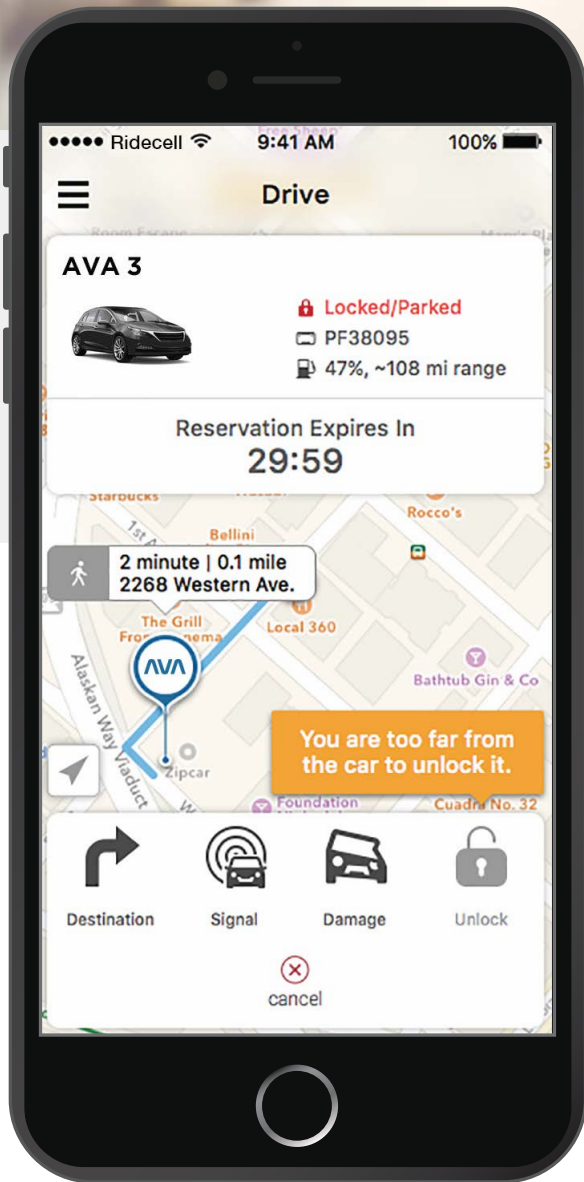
••••• Ridecell 9:41 AM 100%

Drive

AVA 3

Locked/Parked
PF38095
47%, ~108 mi range

Reservation Expires In
29:59

Starbucks
1st A
Bellini
Rocco's
2 minute | 0.1 mile
2268 Western Ave.
The Grill
Local 360
AVA
Alaskan Way Viaduct
Bathtub Gin & Co
Zipcar
You are too far from the car to unlock it.
Foundation
Cuadra No. 32

Destination
Signal
Damage
Unlock

cancel